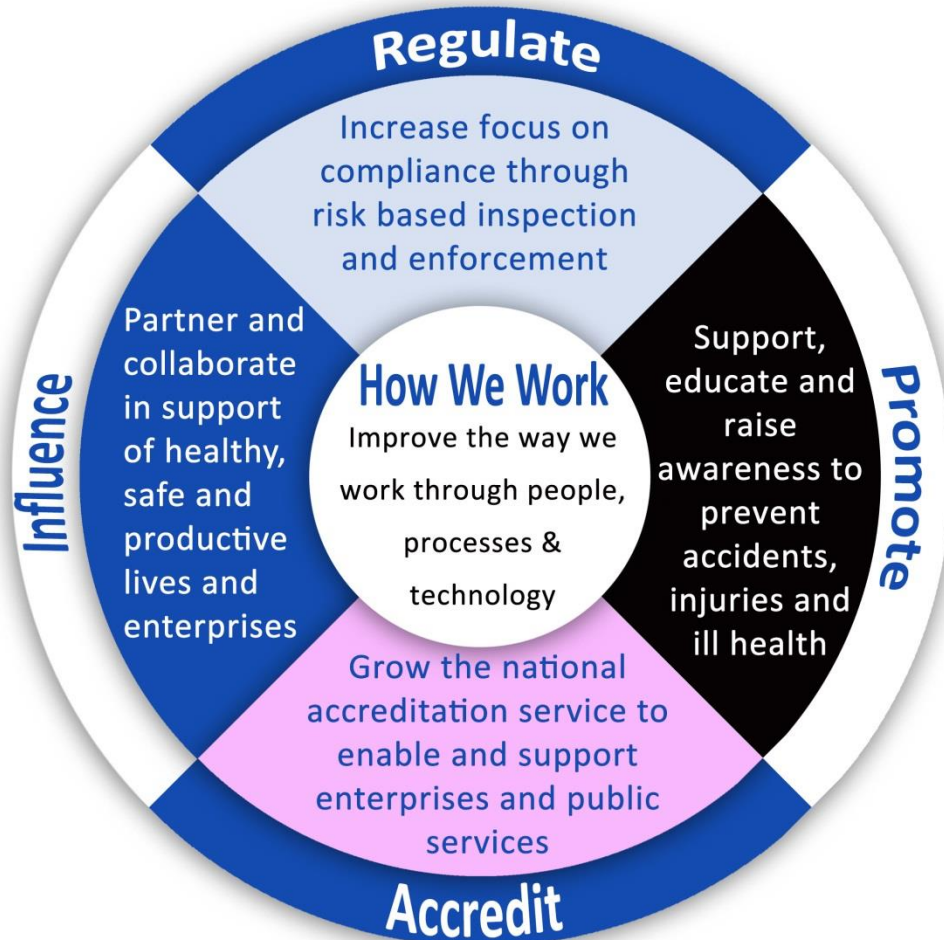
Regulate

Increase focus on compliance through risk based inspection and enforcement

Influence

Partner and collaborate in support of healthy, safe and productive lives and enterprises

How We Work

Improve the way we work through people, processes & technology

Promote

Support, educate and raise awareness to prevent accidents, injuries and ill health

Grow the national accreditation service to enable and support enterprises and public services

Accredit